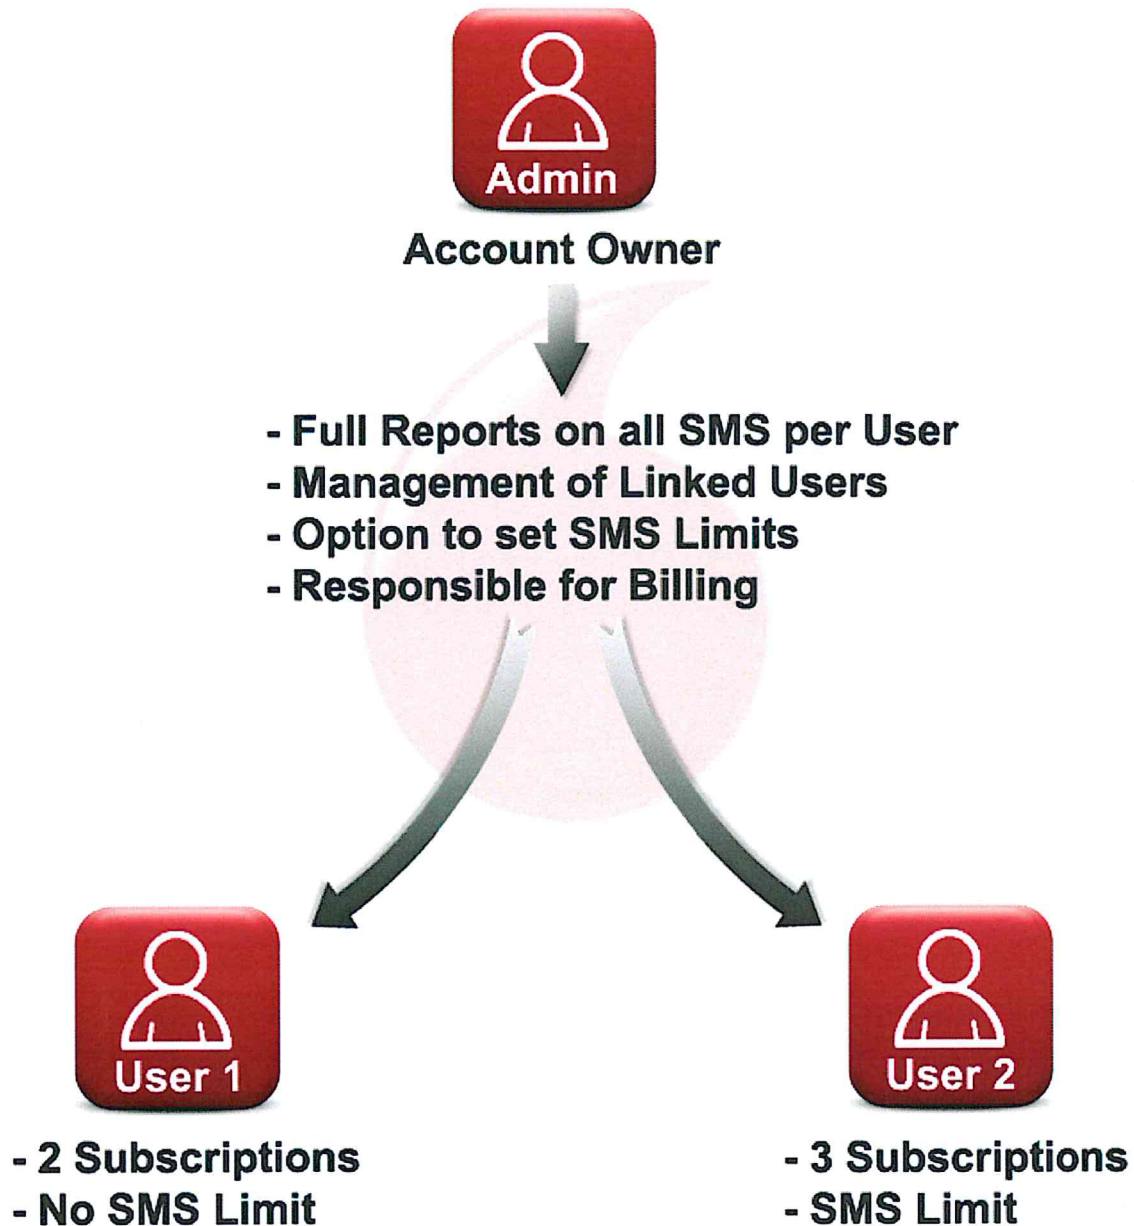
Admin

Account Owner

- Full Reports on all SMS per User
- Management of Linked Users
- Option to set SMS Limits
- Responsible for Billing

User 1

- 2 Subscriptions
- No SMS Limit

User 2

- 3 Subscriptions
- SMS Limit